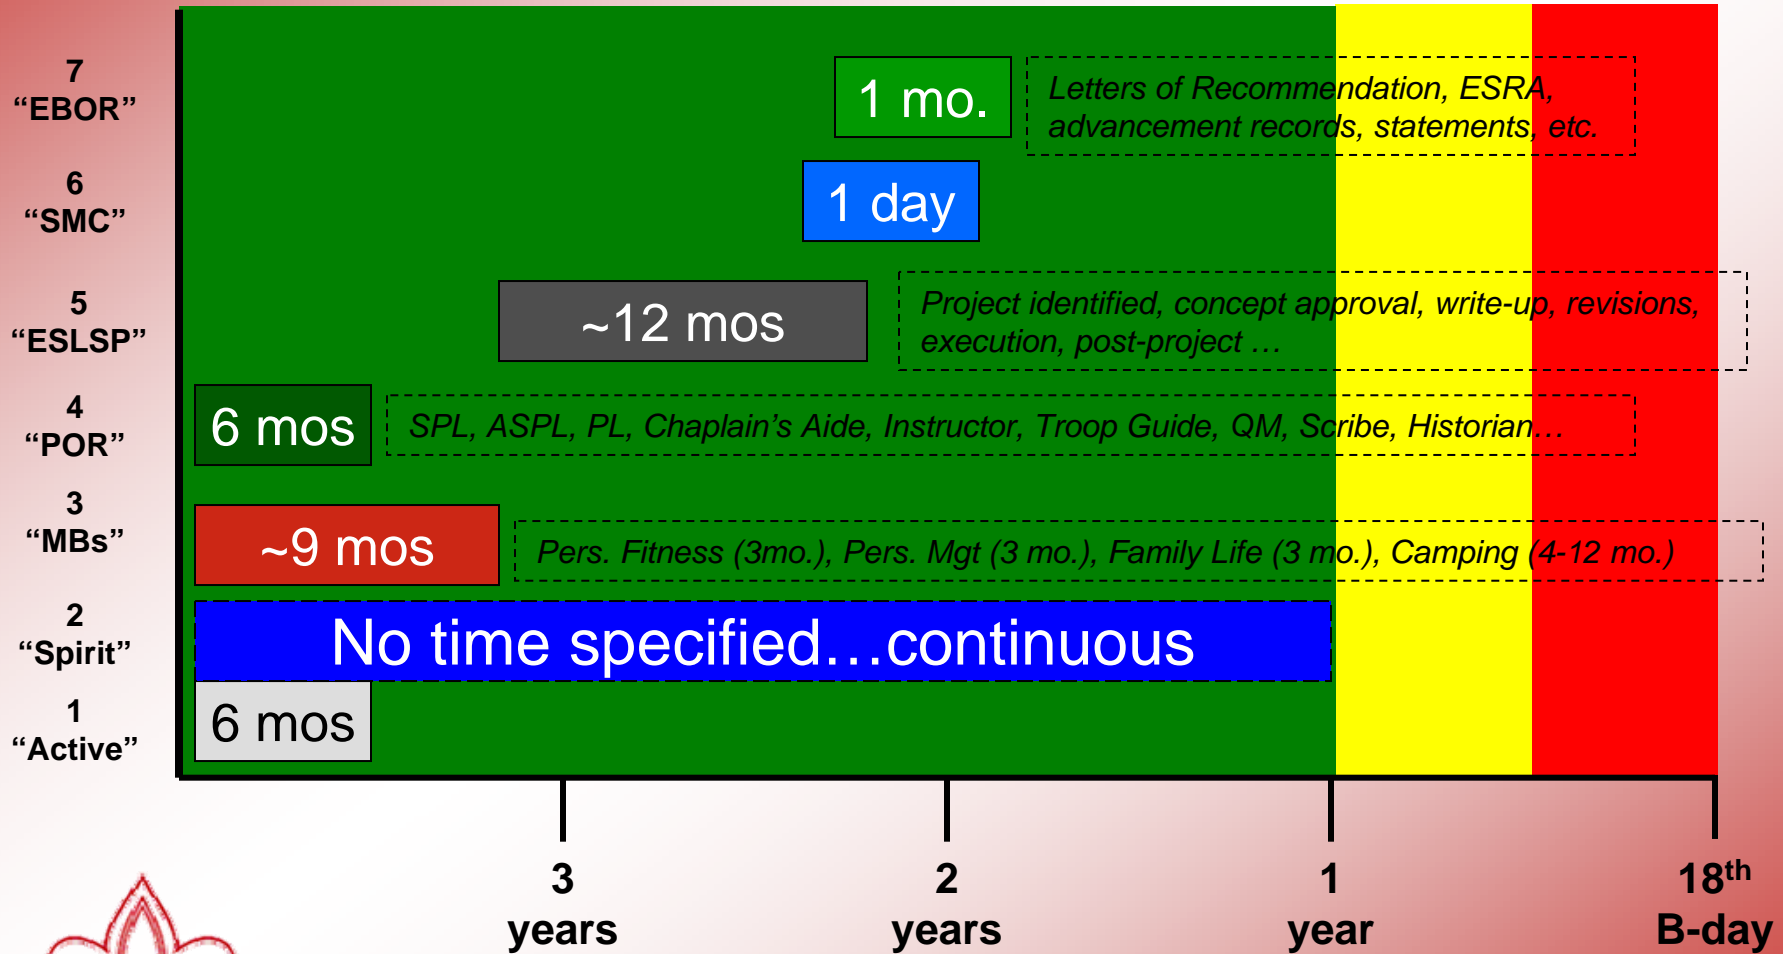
7
“EBOR”

6
“SMC”

5
“ESLSP”

4
“POR”

3
“MBs”

2
“Spirit”

1
“Active”

1 mo.

Letters of Recommendation, ESRA, advancement records, statements, etc.

1 day

~12 mos

Project identified, concept approval, write-up, revisions, execution, post-project …

6 mos

SPL, ASPL, PL, Chaplain’s Aide, Instructor, Troop Guide, QM, Scribe, Historian…

~9 mos

Pers. Fitness (3mo.), Pers. Mgt (3 mo.), Family Life (3 mo.), Camping (4-12 mo.)

No time specified…continuous

6 mos

3
years

2
years

1
year

18$^{th}$
B-day